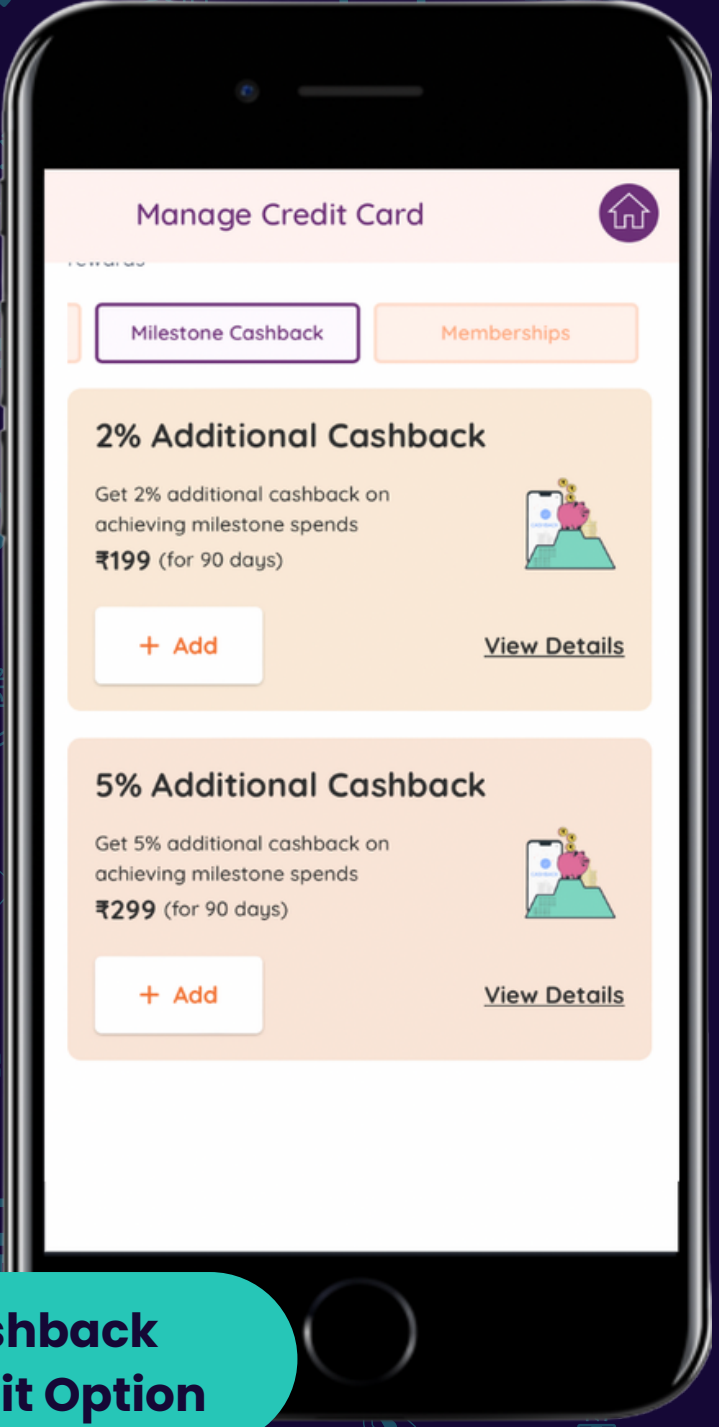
Manage Credit Card

rewards

Milestone Cashback

Memberships

2% Additional Cashback

Get 2% additional cashback on achieving milestone spends

₹199 (for 90 days)

+ Add

View Details

5% Additional Cashback

Get 5% additional cashback on achieving milestone spends

₹299 (for 90 days)

+ Add

View Details

shback
it Option